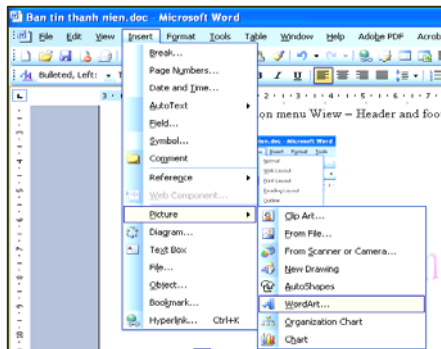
Ban tin thanh nien.doc - Microsoft Word

File Edit View Insert Format Tools Table Window Help Adobe PDF Acrob

Bulleted, Left: T

Break...
Page Numbers...
Date and Time...
AutoText
Field...
Symbol...
Comment
Reference
Web Component...
Picture
Diagram...
Text Box
File...
Object...
Bookmark...
Hyperlink... Ctrl+K

on menu Wiew – Header and foo

Clip Art...
From File...
From Scanner or Camera...
New Drawing
AutoShapes
WordArt...
Organization Chart
Chart